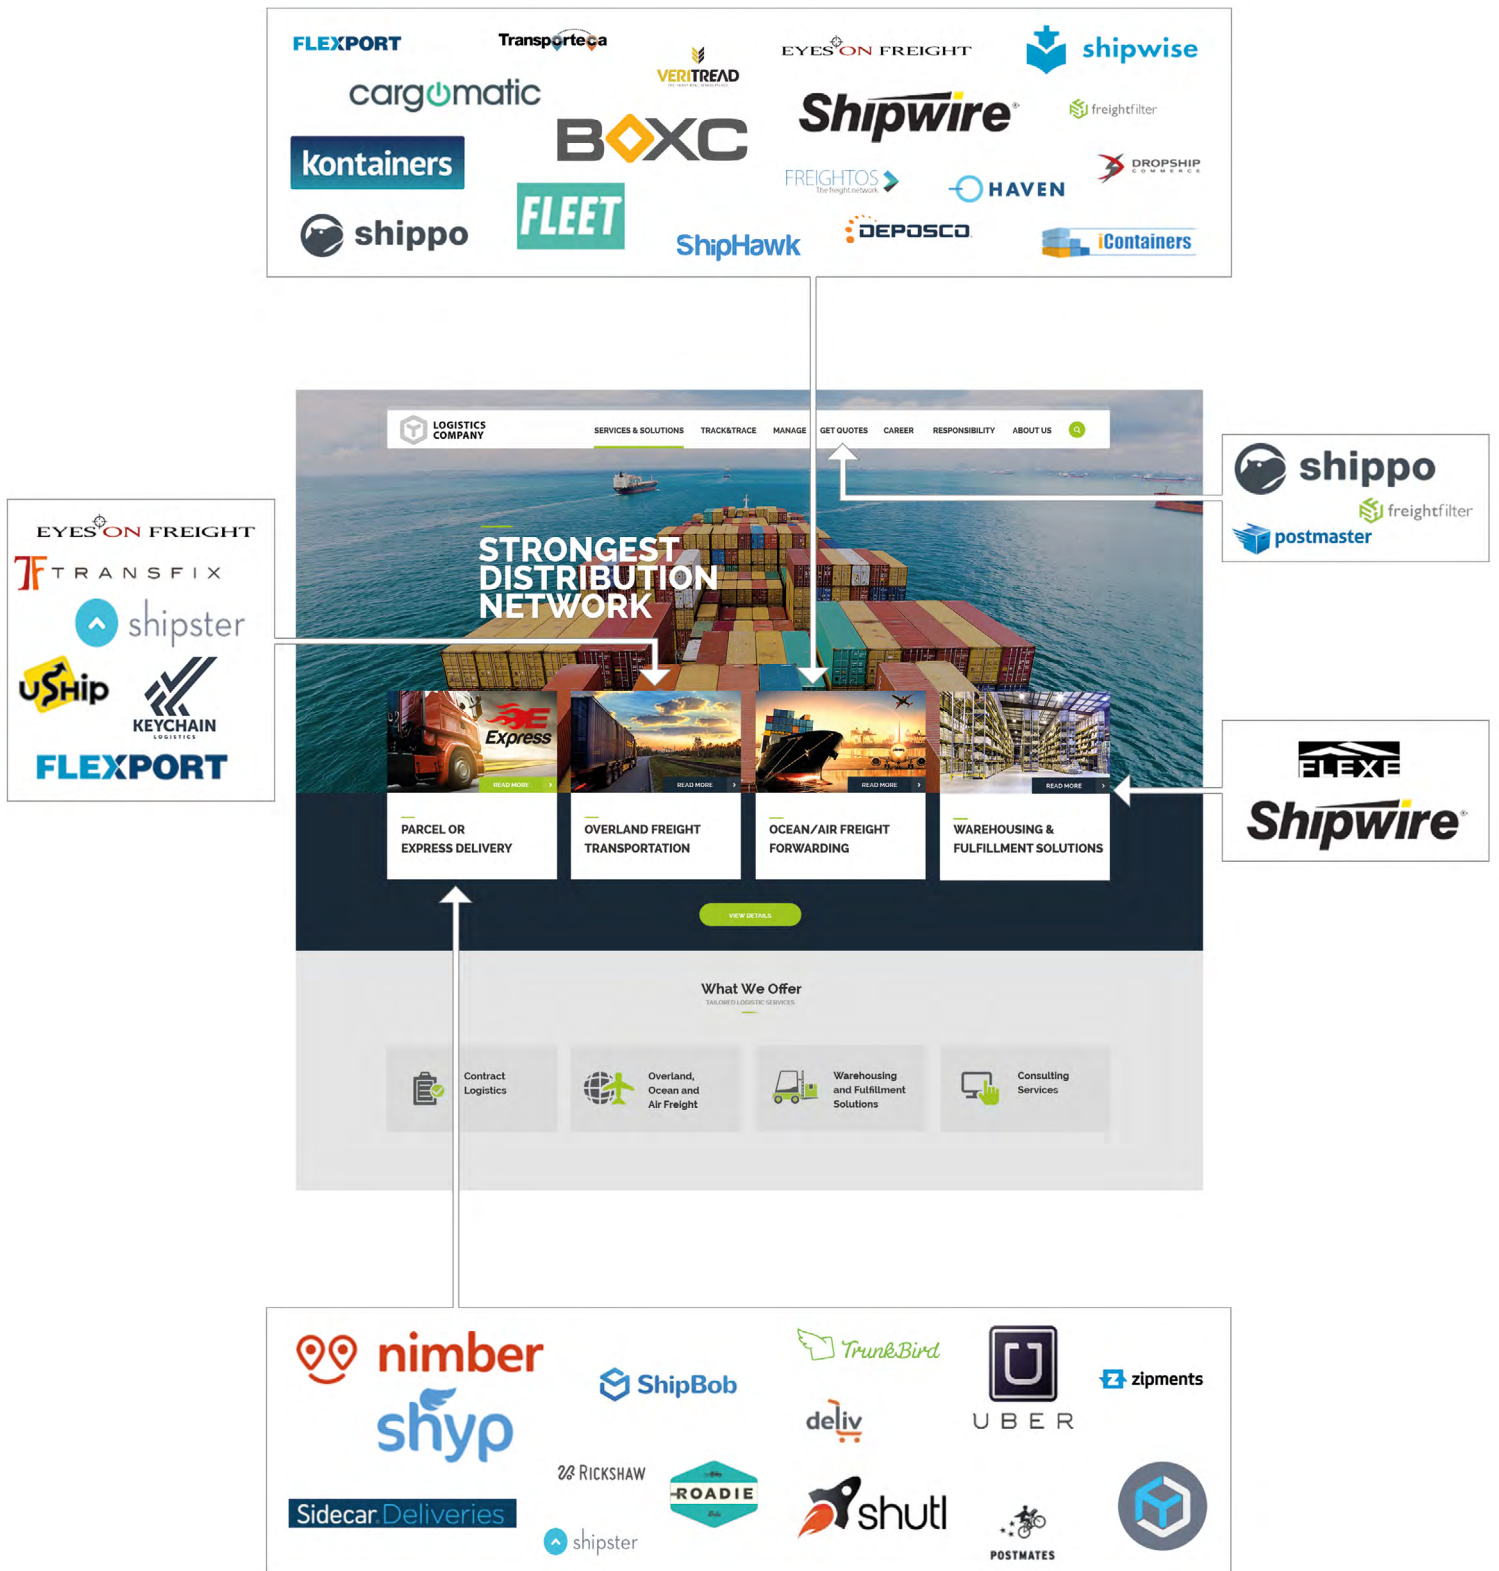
FLEXPORT
Transporteca
VERITREAD
EYES ON FREIGHT
shipwise
cargomatic
BOXC
Shipwire
freightfilter
kontainers
FREIGHTOS The freight network
HAVEN
DROPSHIP COMMERCE
shippo
FLEET
ShipHawk
DEPOSCO
iContainers

LOGISTICS COMPANY
SERVICES & SOLUTIONS TRACK&TRACE MANAGE GET QUOTES CAREER RESPONSIBILITY ABOUT US

STRONGEST DISTRIBUTION NETWORK

Express
READ MORE
READ MORE
READ MORE
READ MORE

PARCEL OR EXPRESS DELIVERY
OVERLAND FREIGHT TRANSPORTATION
OCEAN/AIR FREIGHT FORWARDING
WAREHOUSING & FULFILLMENT SOLUTIONS

VIEW DETAILS

What We Offer
TAILORED LOGISTIC SERVICES

Contract Logistics
Overland, Ocean and Air Freight
Warehousing and Fulfillment Solutions
Consulting Services

EYES ON FREIGHT
TRANSFIX
shipster
uShip
KEYCHAIN LOGISTICS
FLEXPORT

shippo
freightfilter
postmaster

FLEXE
Shipwire

nimber
shyp
ShipBob
TrunkBird
deliv
UBER
zipments
RICKSHAW
ROADIE
shutl
POSTMATES
Sidecar Deliveries
shipster